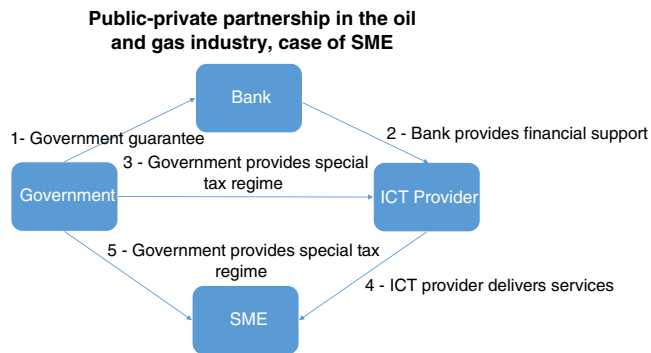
Public-private partnership in the oil and gas industry, case of SME

Bank

1- Government guarantee

2 - Bank provides financial support

3 - Government provides special tax regime

Government

ICT Provider

5 - Government provides special tax regime

4 - ICT provider delivers services

SME